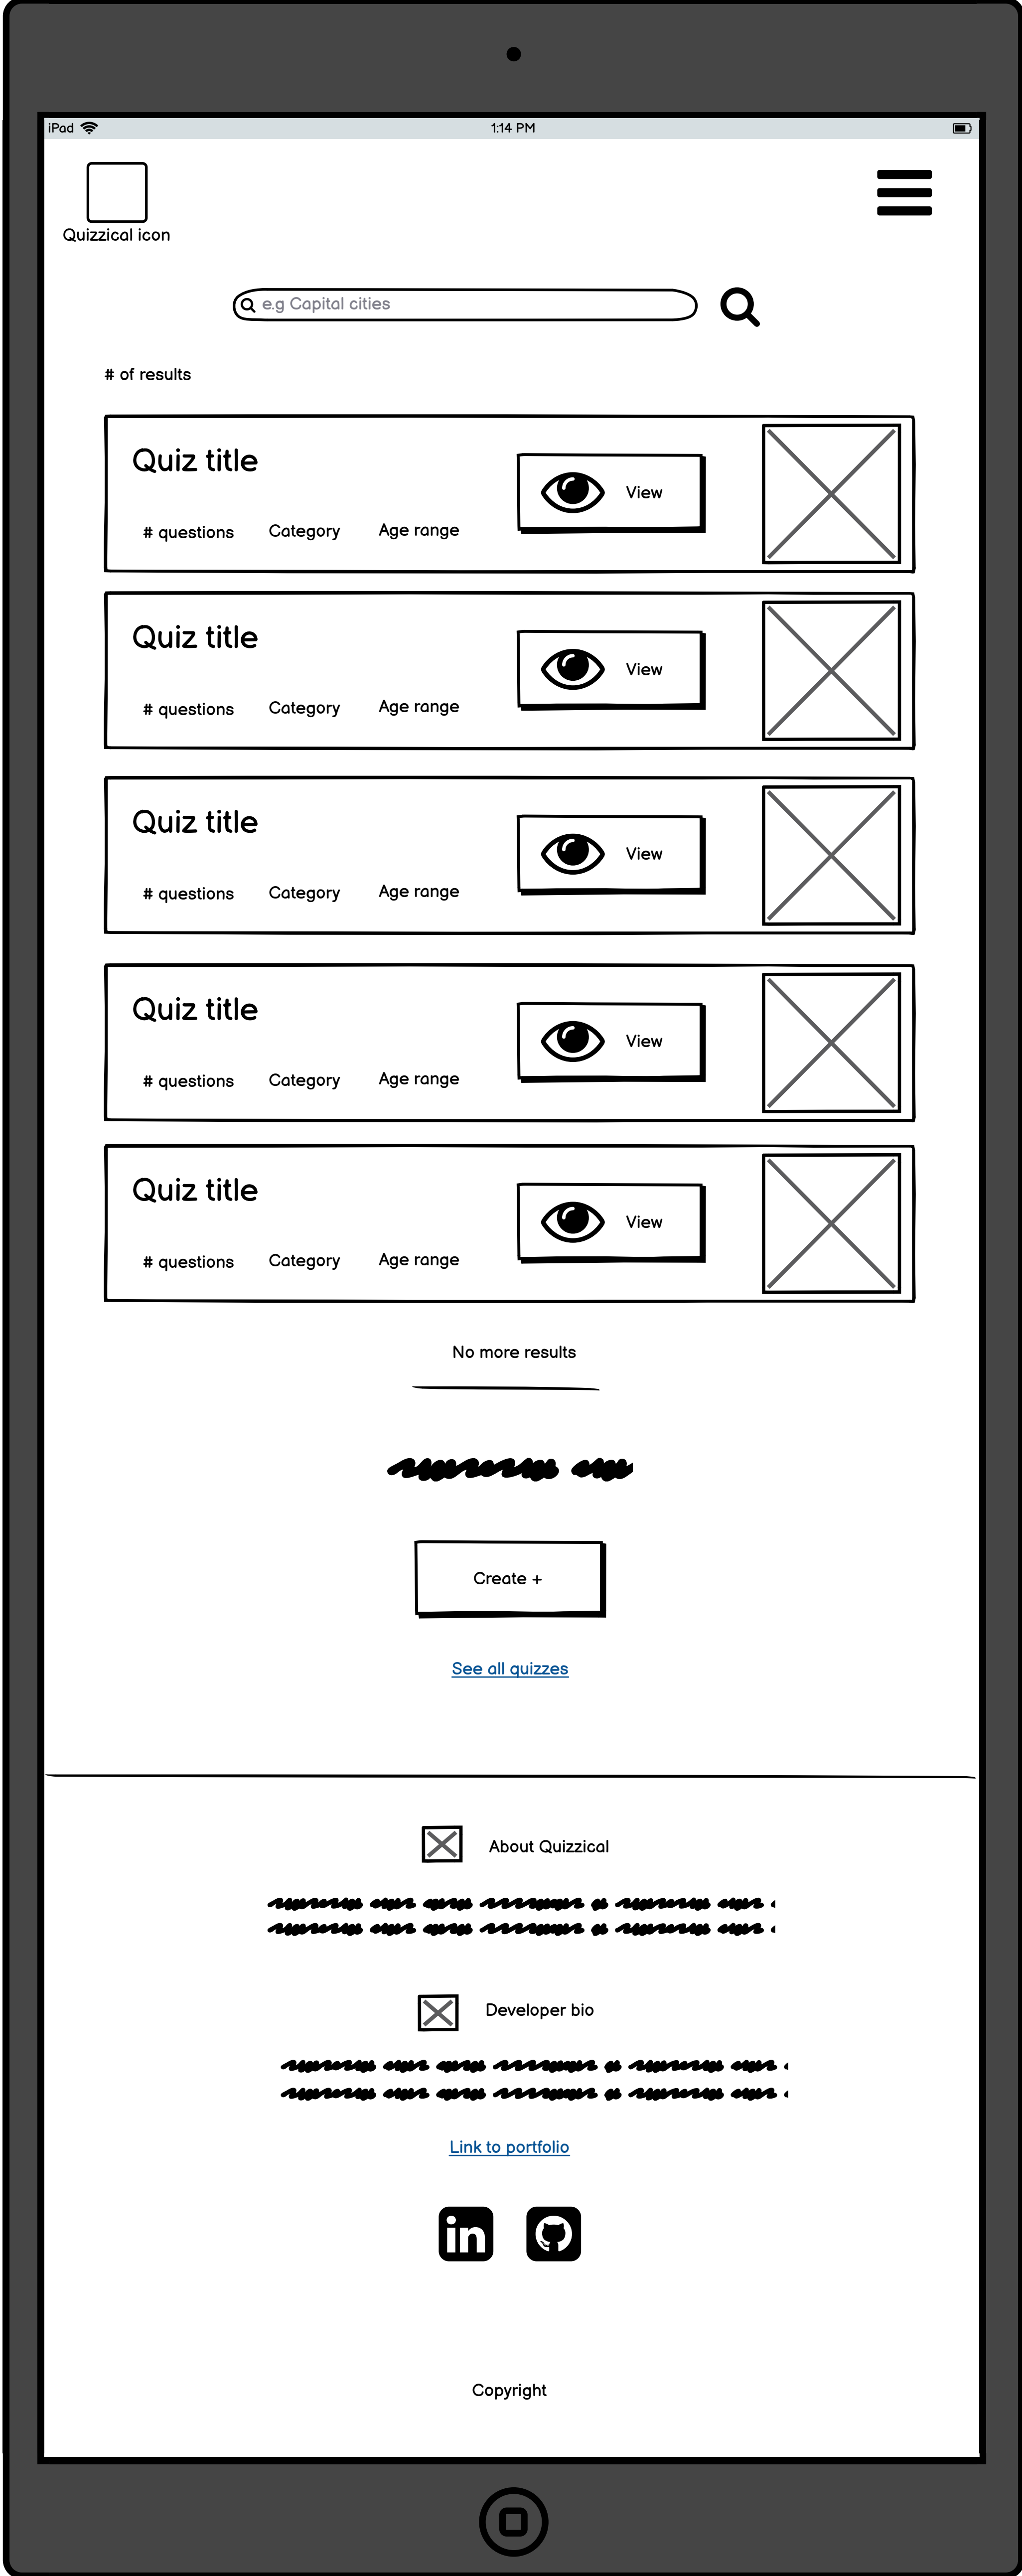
iPad 1:14 PM

Quizzical icon

e.g Capital cities

# of results

Quiz title
# questions Category Age range
View

Quiz title
# questions Category Age range
View

Quiz title
# questions Category Age range
View

Quiz title
# questions Category Age range
View

Quiz title
# questions Category Age range
View

No more results

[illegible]

Create +

See all quizzes

About Quizzical

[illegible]

Developer bio

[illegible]

Link to portfolio

Copyright